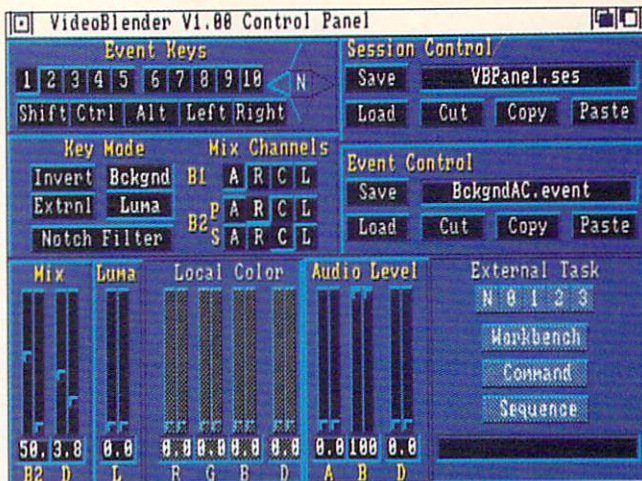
VideoBlender V1.00 Control Panel

Event Keys
1 2 3 4 5 6 7 8 9 10 N
Shift Ctrl Alt Left Right

Session Control
Save VBPanel.ses
Load Cut Copy Paste

Key Mode
Invert Bckgnd
Extrnl Luma
Notch Filter

Mix Channels
B1 A R C L
B2 P A R C L
S A R C L

Event Control
Save BckgndAC.event
Load Cut Copy Paste

Mix
50.3.8
B2 D

Luma
0.0
L

Local Color
0.0 0.0 0.0 0.0
R G B D

Audio Level
0.0 100 0.0
A B D

External Task
N 0 1 2 3
Workbench
Command
Sequence